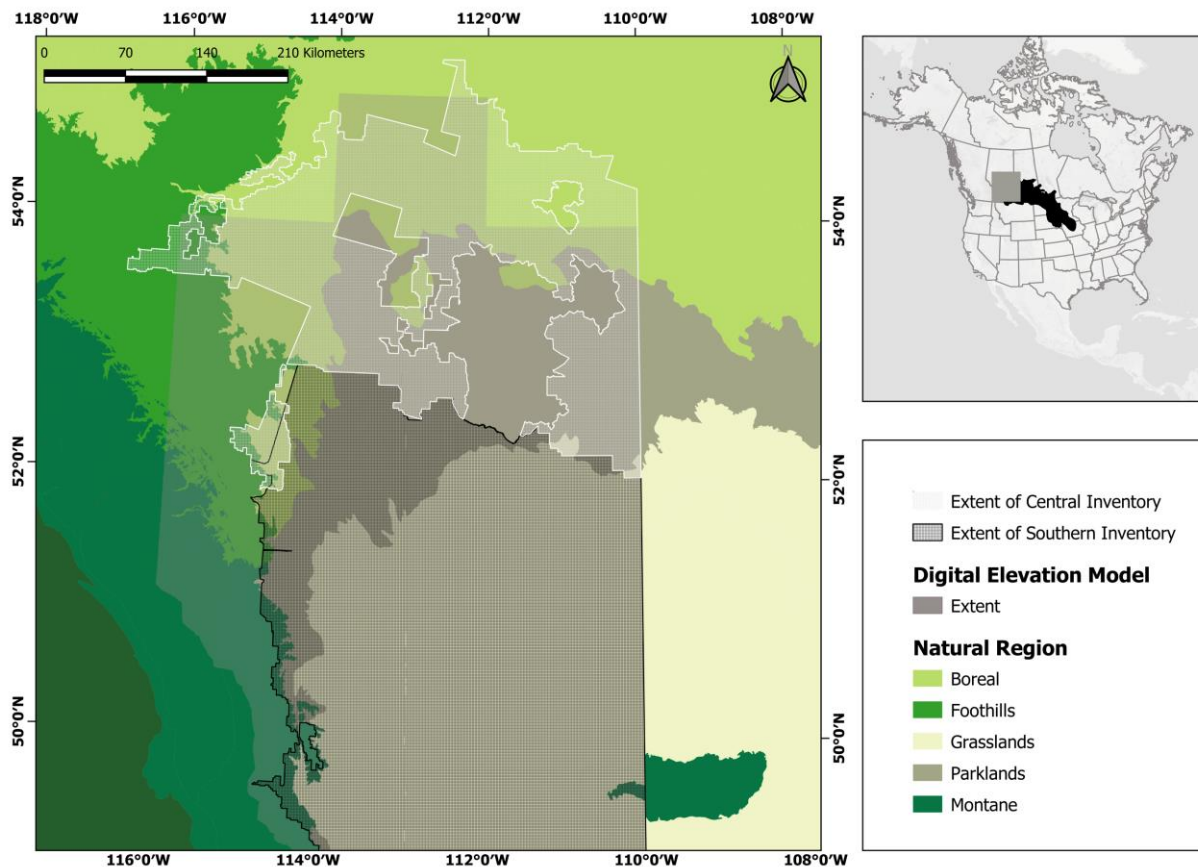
118°0'W 116°0'W 114°0'W 112°0'W 110°0'W 108°0'W

0 70 140 210 Kilometers

N

54°0'N
52°0'N
50°0'N

54°0'N
52°0'N
50°0'N

116°0'W 114°0'W 112°0'W 110°0'W 108°0'W

Extent of Central Inventory
Extent of Southern Inventory

Digital Elevation Model
Extent

Natural Region
Boreal
Foothills
Grasslands
Parklands
Montane